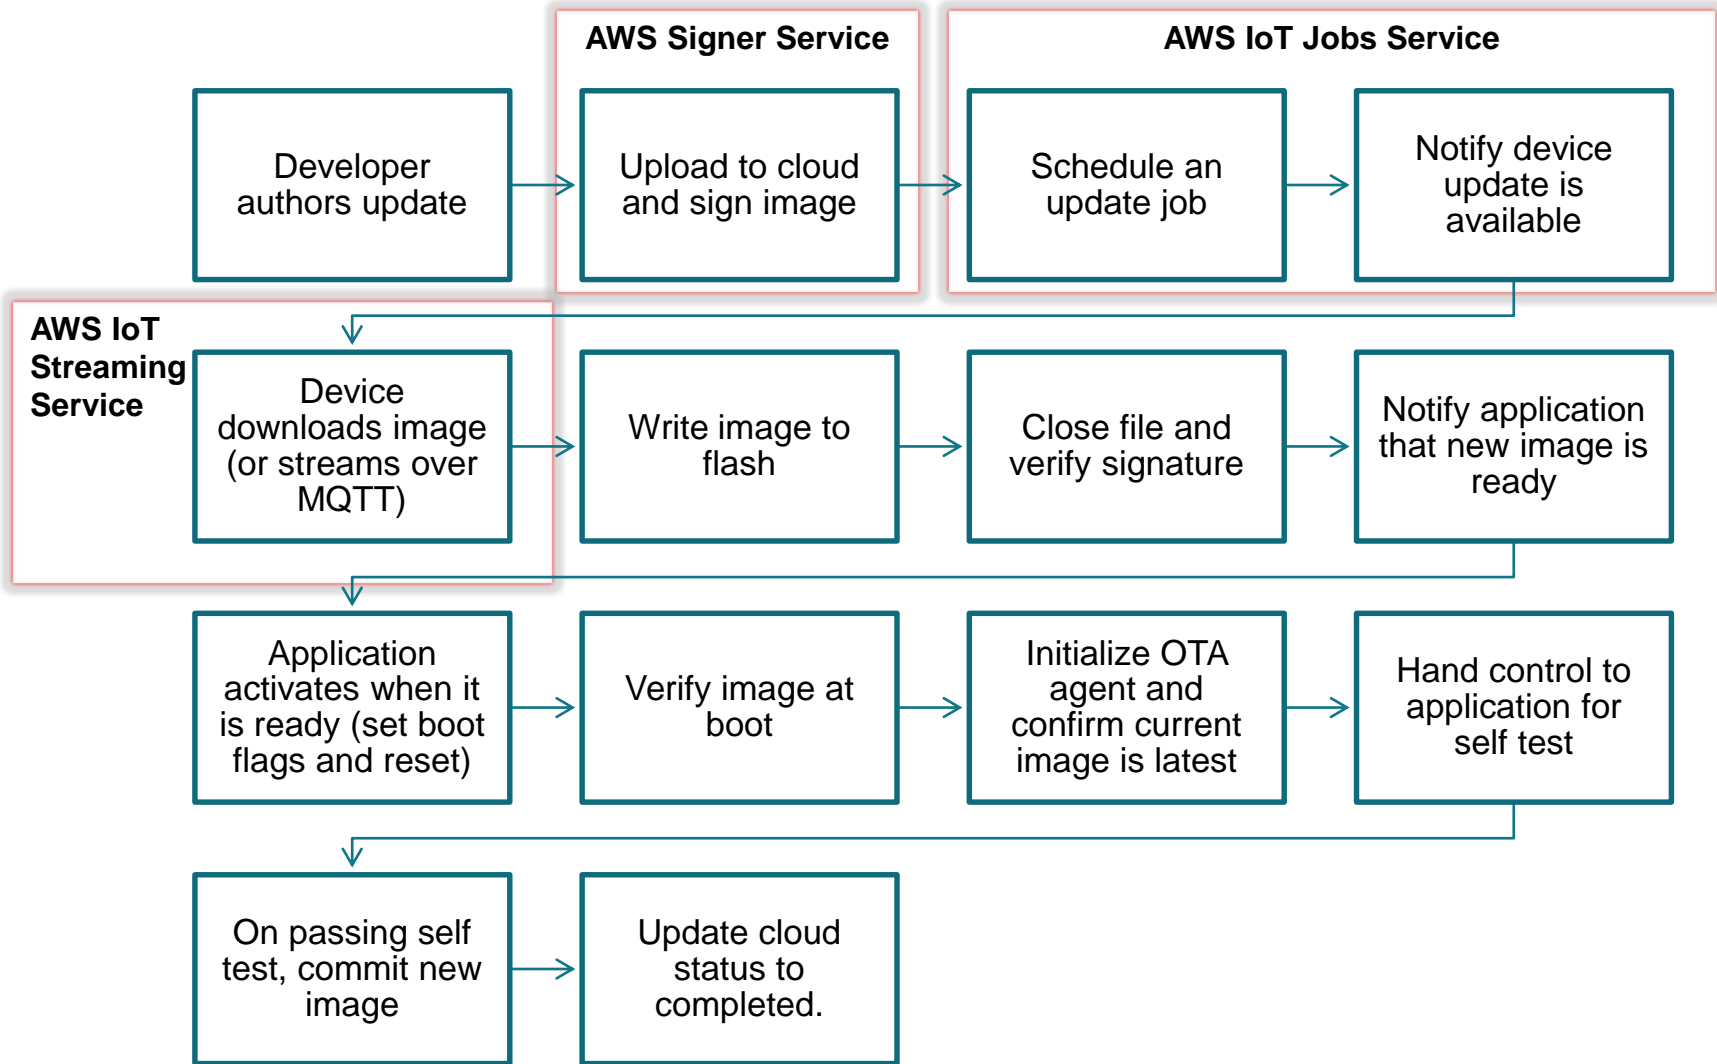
AWS Signer Service

AWS IoT Jobs Service

Developer authors update

Upload to cloud and sign image

Schedule an update job

Notify device update is available

AWS IoT Streaming Service

Device downloads image (or streams over MQTT)

Write image to flash

Close file and verify signature

Notify application that new image is ready

Application activates when it is ready (set boot flags and reset)

Verify image at boot

Initialize OTA agent and confirm current image is latest

Hand control to application for self test

On passing self test, commit new image

Update cloud status to completed.